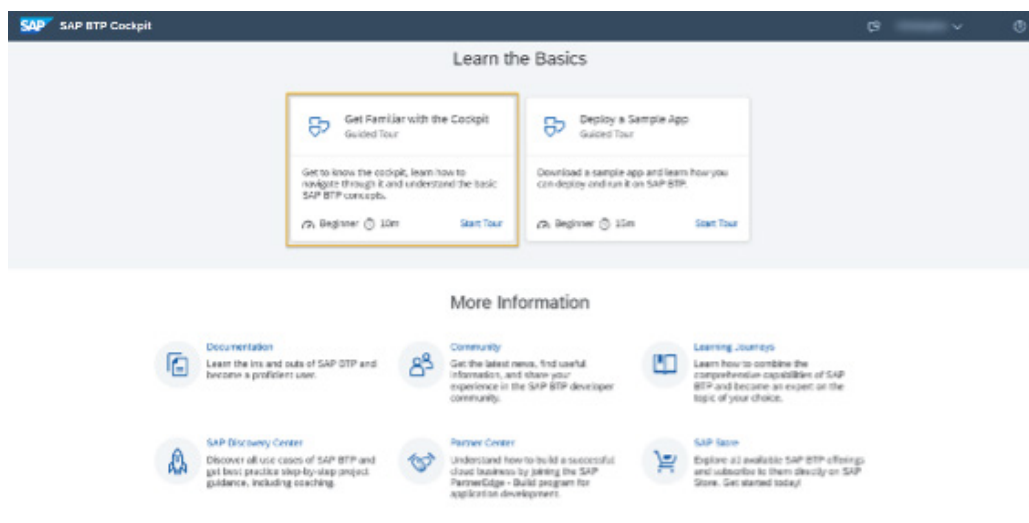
SAP SAP BTP Cockpit

Learn the Basics

Get Familiar with the Cockpit
Guided Tour

Get to know the cockpit, learn how to navigate through it and understand the basic SAP BTP concepts.

Beginner 10m Start Tour

Deploy a Sample App
Guided Tour

Download a sample app and learn how you can deploy and run it on SAP BTP.

Beginner 15m Start Tour

More Information

Documentation
Learn the ins and outs of SAP BTP and become a proficient user.

Community
Get the latest news, find useful information, and share your experience in the SAP BTP developer community.

Learning Journeys
Learn how to combine the comprehensive capabilities of SAP BTP and become an expert on the topic of your choice.

SAP Discovery Center
Discover all use cases of SAP BTP and get best practice step-by-step project guidance, including coaching.

Partner Center
Understand how to build a successful cloud business by joining the SAP PartnerEdge - Build program for application development.

SAP Store
Explore all available SAP BTP offerings and subscribe to them directly on SAP Store. Get started today!